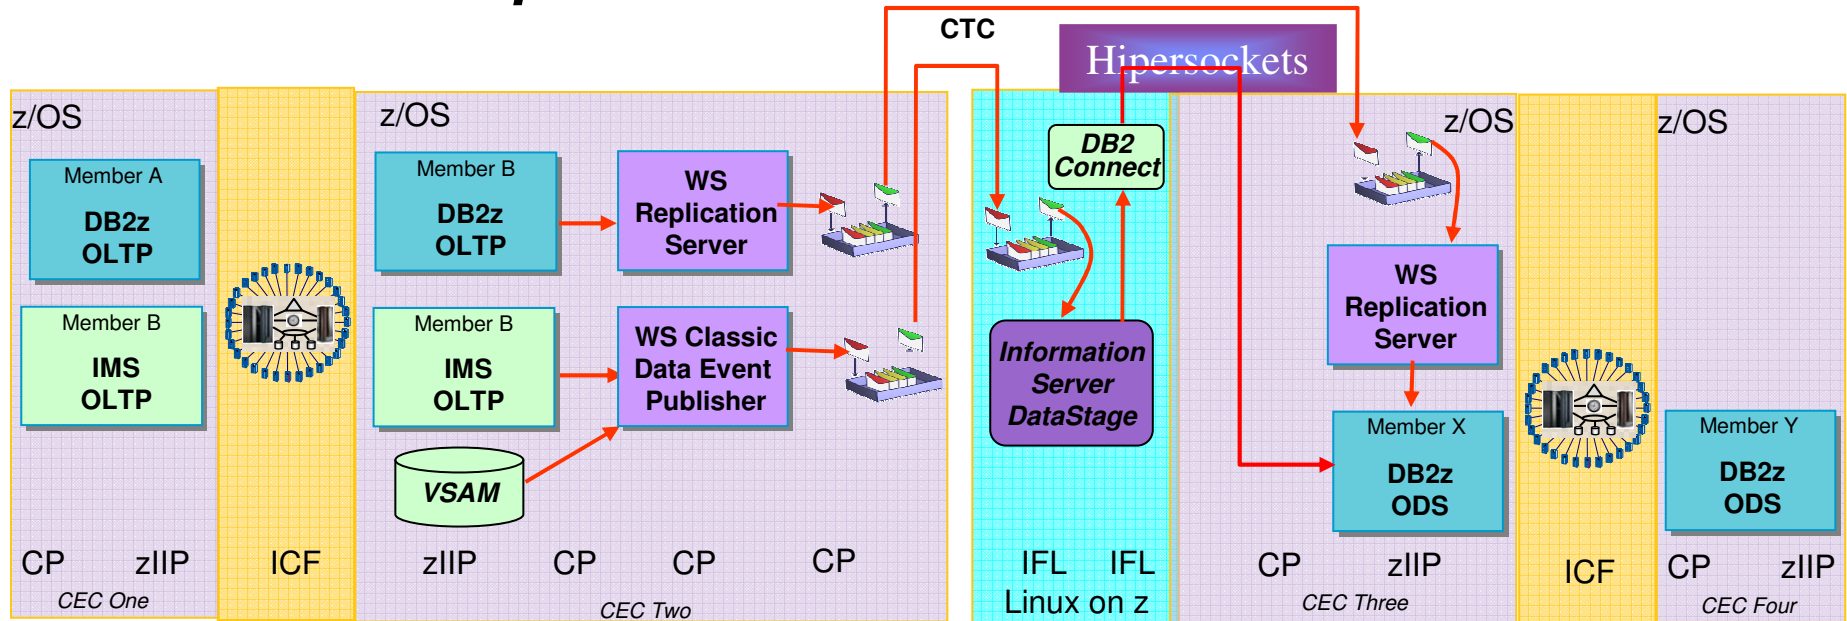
CTC

Hipersockets

z/OS

Member A

DB2z OLTP

Member B

IMS OLTP

CP zIIP

CEC One

ICF

z/OS

Member B

DB2z OLTP

WS Replication Server

Member B

IMS OLTP

WS Classic Data Event Publisher

VSAM

zIIP CP CP CP

CEC Two

DB2 Connect

Information Server DataStage

IFL IFL

Linux on z

z/OS

WS Replication Server

Member X

DB2z ODS

CP zIIP

CEC Three

ICF

z/OS

Member Y

DB2z ODS

CP zIIP

CEC Four